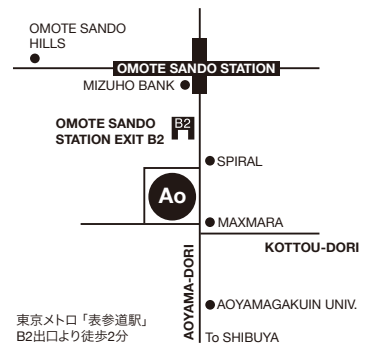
OMOTE SANDO HILLS

OMOTE SANDO STATION

MIZUHO BANK

OMOTE SANDO STATION EXIT B2

B2

SPIRAL

Ao

MAXMARA

KOTTOU-DORI

AOYAMA-DORI

AOYAMAGAKUIN UNIV.

To SHIBUYA

東京メトロ「表参道駅」B2出口より徒歩2分